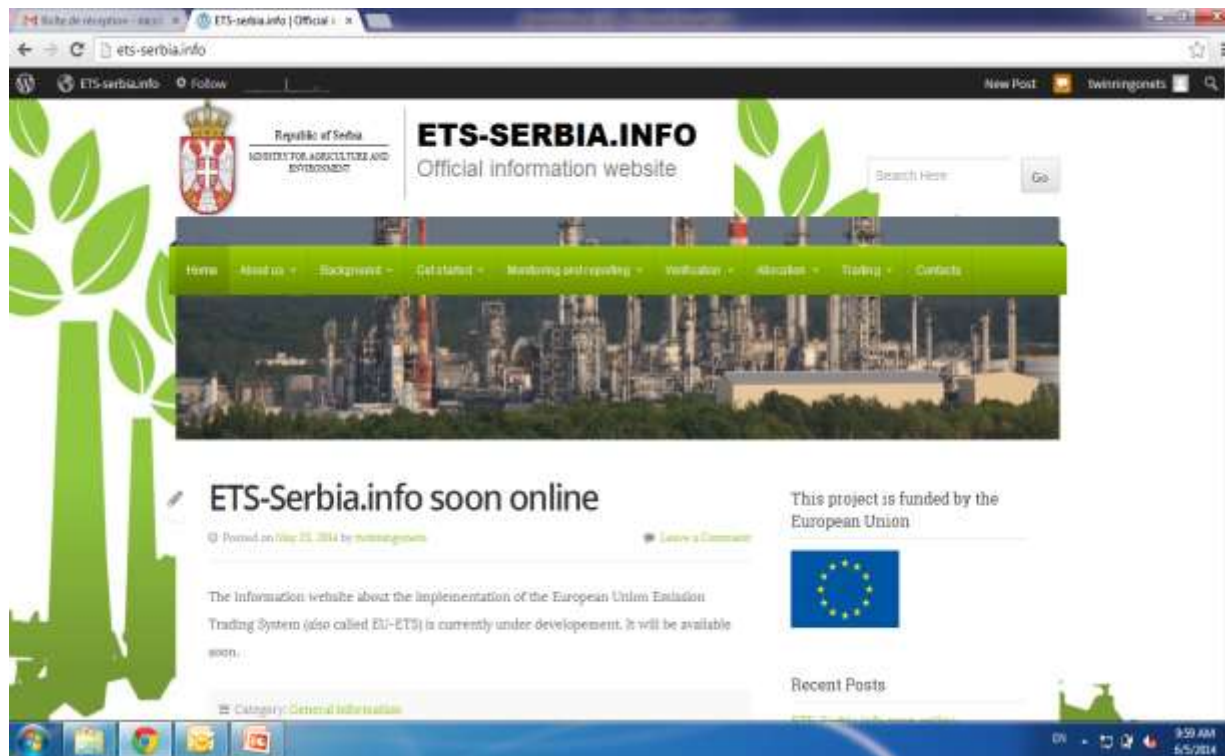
M Boîte de réception - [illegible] × ETS-serbia.info | Official × 

ets-serbia.info

ETS-serbia.info Follow New Post twinningonets

Republic of Serbia
MINISTRY FOR AGRICULTURE AND ENVIRONMENT

ETS-SERBIA.INFO
Official information website

Search Here Go

Home About us Background Get started Monitoring and reporting Verification Allocation Trading Contacts

ETS-Serbia.info soon online

Posted on May 23, 2014 by twinningonets Leave a Comment

The information website about the implementation of the European Union Emission Trading System (also called EU-ETS) is currently under developement. It will be available soon.

Category: General information

This project is funded by the European Union

Recent Posts

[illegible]

EN 9:59 AM 6/5/2014